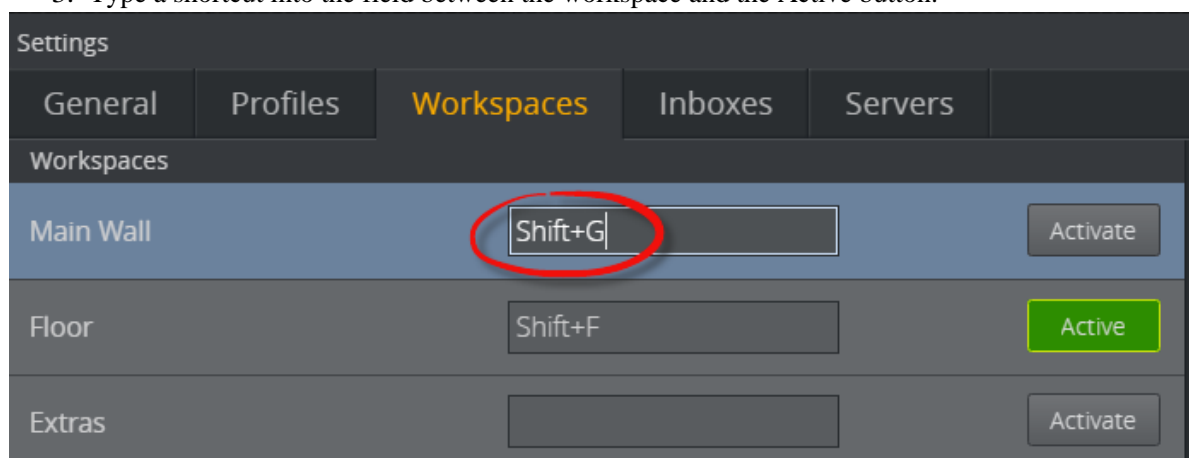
3. Type a shortcut into the field between the workspace and the Active button.

Settings

General Profiles Workspaces Inboxes Servers

Workspaces

Main Wall Shift+G Activate

Floor Shift+F Active

Extras Activate